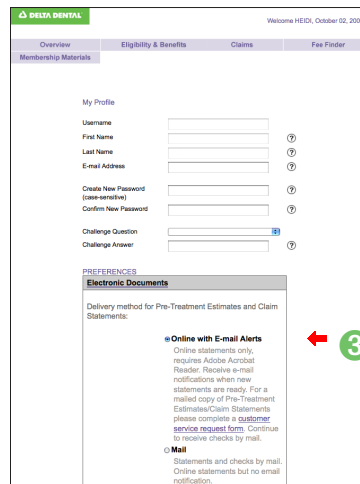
DELTA DENTAL

Welcome HEIDI, October 02, 200

Overview | Eligibility & Benefits | Claims | Fee Finder

Membership Materials

My Profile

Username

First Name ?

Last Name ?

E-mail Address ?

Create New Password (case-sensitive) ?

Confirm New Password ?

Challenge Question ?

Challenge Answer ?

PREFERENCES

Electronic Documents

Delivery method for Pre-Treatment Estimates and Claim Statements:

Online with E-mail Alerts
Online statements only, requires Adobe Acrobat Reader. Receive e-mail notifications when new statements are ready. For a mailed copy of Pre-Treatment Estimates/Claim Statements please complete a customer service request form. Continue to receive checks by mail.

3

Mail
Statements and checks by mail. Online statements but no email notification.